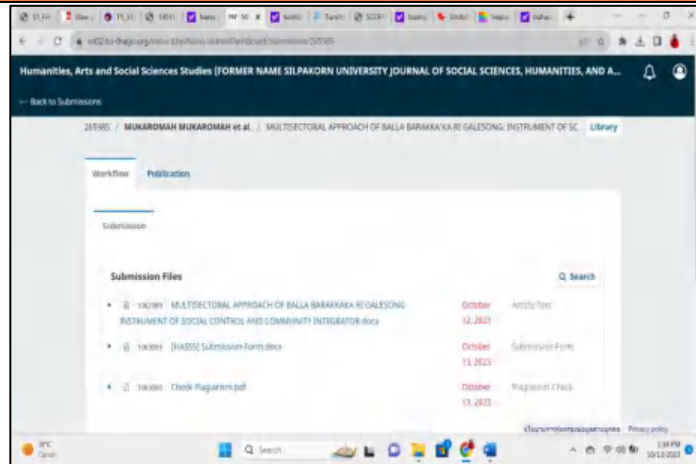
Humanities, Arts and Social Sciences Studies (FORMER NAME SILPAKORN UNIVERSITY JOURNAL OF SOCIAL SCIENCES, HUMANITIES, AND A...

← Back to Submissions

265985 / MUKAROMAH MUKAROMAH et al. / MULTISECTORAL APPROACH OF BALLA BARAKKA'KA RI GALESONG: INSTRUMENT OF SC Library

Workflow Publication

Submission

Submission Files

Q Search

▸ 1062989 MULTISECTORAL APPROACH OF BALLA BARAKKA'KA RI GALESONG INSTRUMENT OF SOCIAL CONTROL AND COMMUNITY INTEGRATOR.docx October 12, 2023 Article Text

▸ 1063059 [HASSS] Submission Form.docx October 13, 2023 Submission Form

▸ 1063060 Check Plagiarism.pdf October 13, 2023 Plagiarism Check

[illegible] Privacy policy

Q Search

1:34 PM 10/13/2023